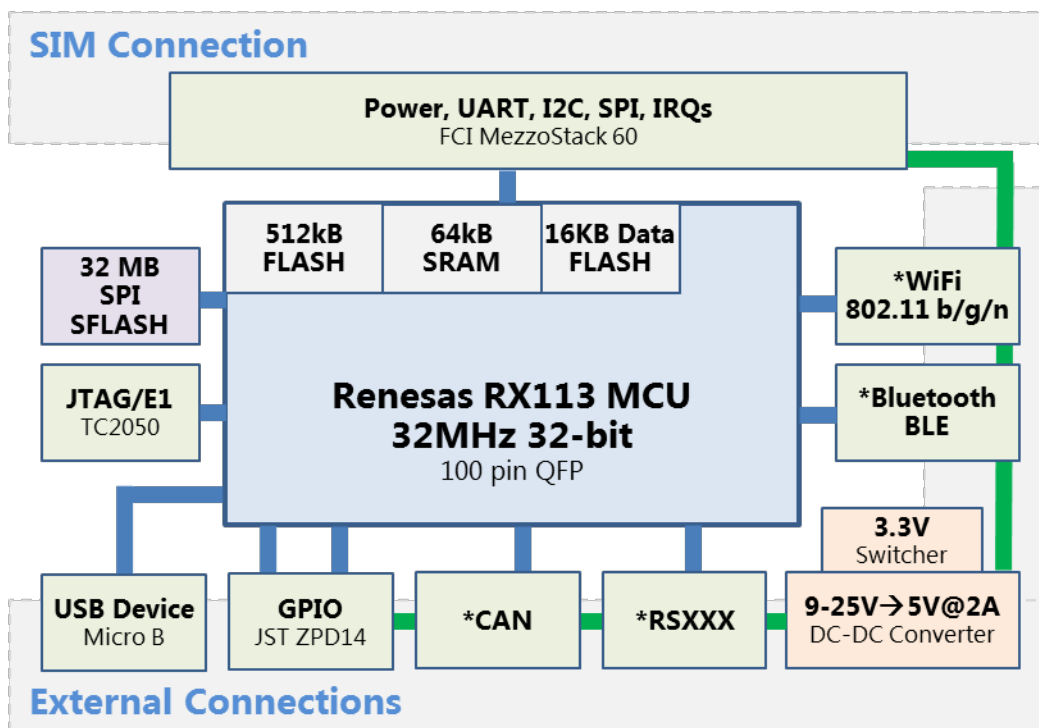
SIM Connection

Power, UART, I2C, SPI, IRQs
FCI MezzoStack 60

512kB FLASH

64kB SRAM

16KB Data FLASH

32 MB SPI SFLASH

*WiFi 802.11 b/g/n

JTAG/E1
TC2050

Renesas RX113 MCU
32MHz 32-bit
100 pin QFP

*Bluetooth BLE

3.3V
Switcher

USB Device
Micro B

GPIO
JST ZPD14

*CAN

*RSXXX

9-25V→5V@2A
DC-DC Converter

External Connections